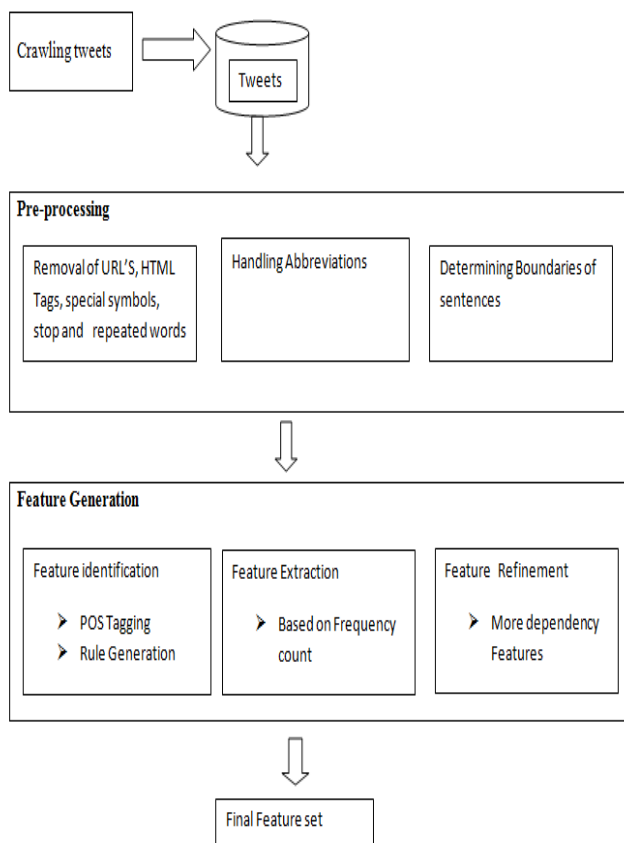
Crawling tweets

Tweets

Pre-processing

Removal of URL'S, HTML Tags, special symbols, stop and repeated words

Handling Abbreviations

Determining Boundaries of sentences

Feature Generation

Feature identification

➤ POS Tagging
➤ Rule Generation

Feature Extraction

➤ Based on Frequency count

Feature Refinement

➤ More dependency Features

Final Feature set